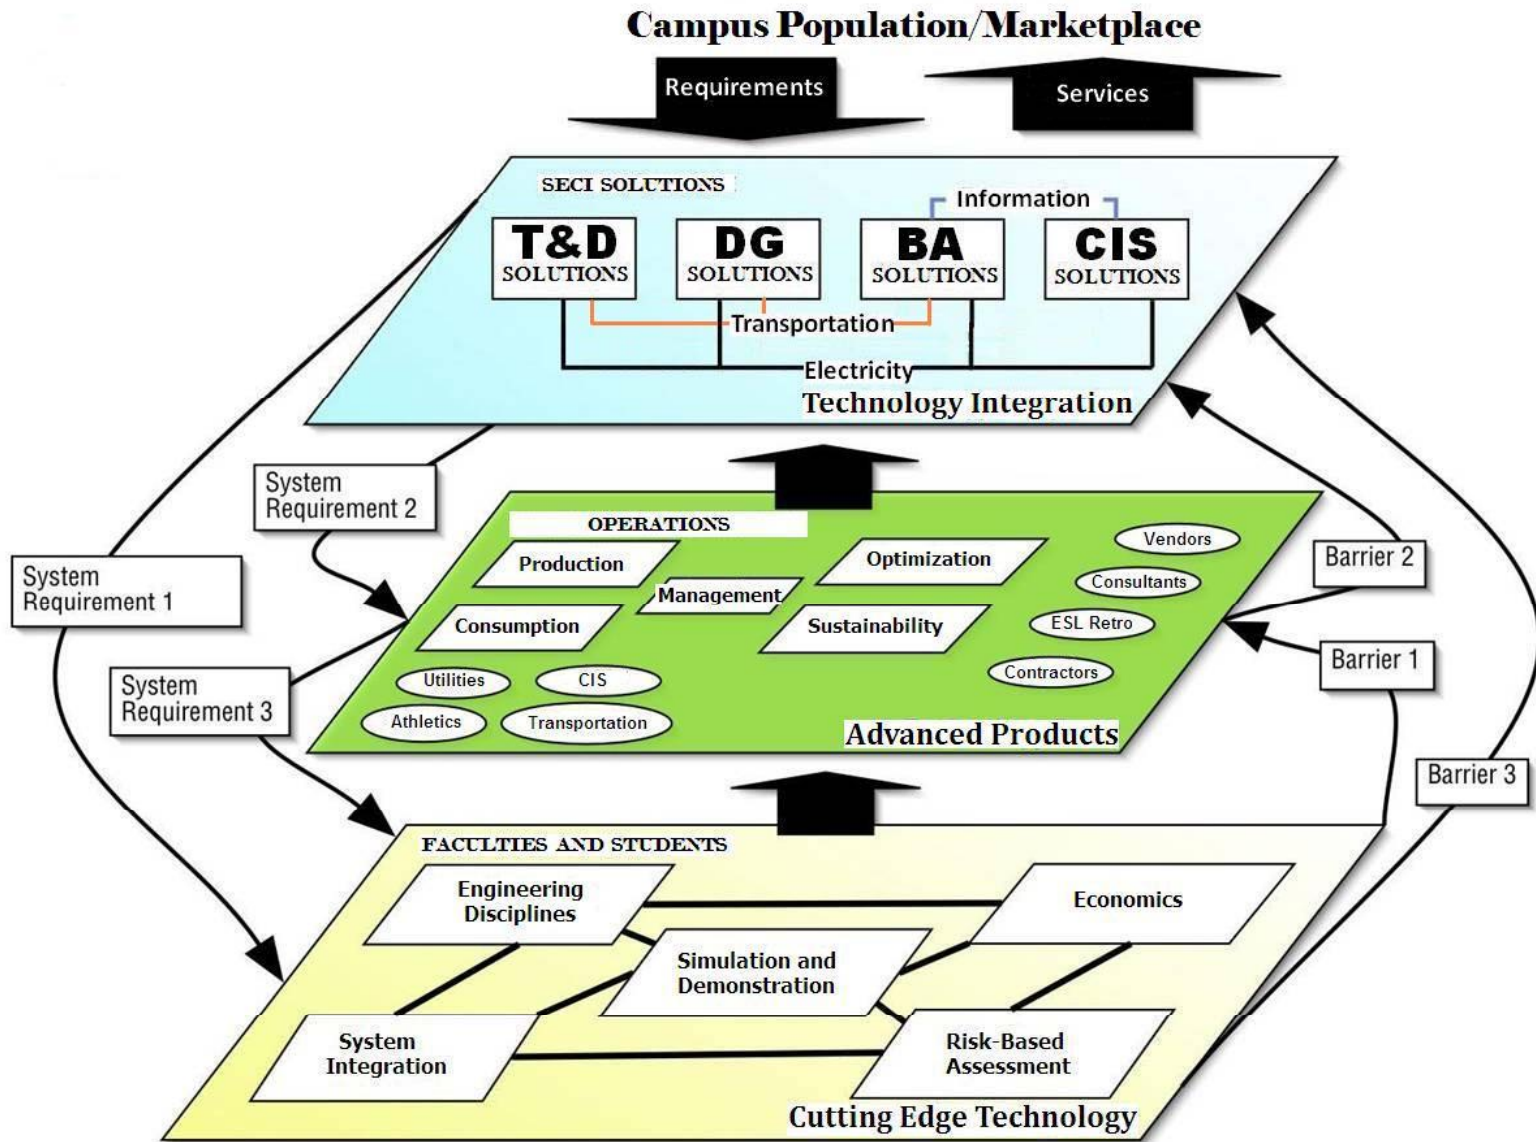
Campus Population/Marketplace

Requirements

Services

SECI SOLUTIONS

Information

T&D SOLUTIONS

DG SOLUTIONS

BA SOLUTIONS

CIS SOLUTIONS

Transportation

Electricity

Technology Integration

System Requirement 2

System Requirement 1

System Requirement 3

OPERATIONS

Production

Management

Optimization

Consumption

Sustainability

Vendors

Consultants

ESL Retro

Contractors

Utilities

CIS

Athletics

Transportation

Advanced Products

Barrier 2

Barrier 1

Barrier 3

FACULTIES AND STUDENTS

Engineering Disciplines

Economics

Simulation and Demonstration

System Integration

Risk-Based Assessment

Cutting Edge Technology